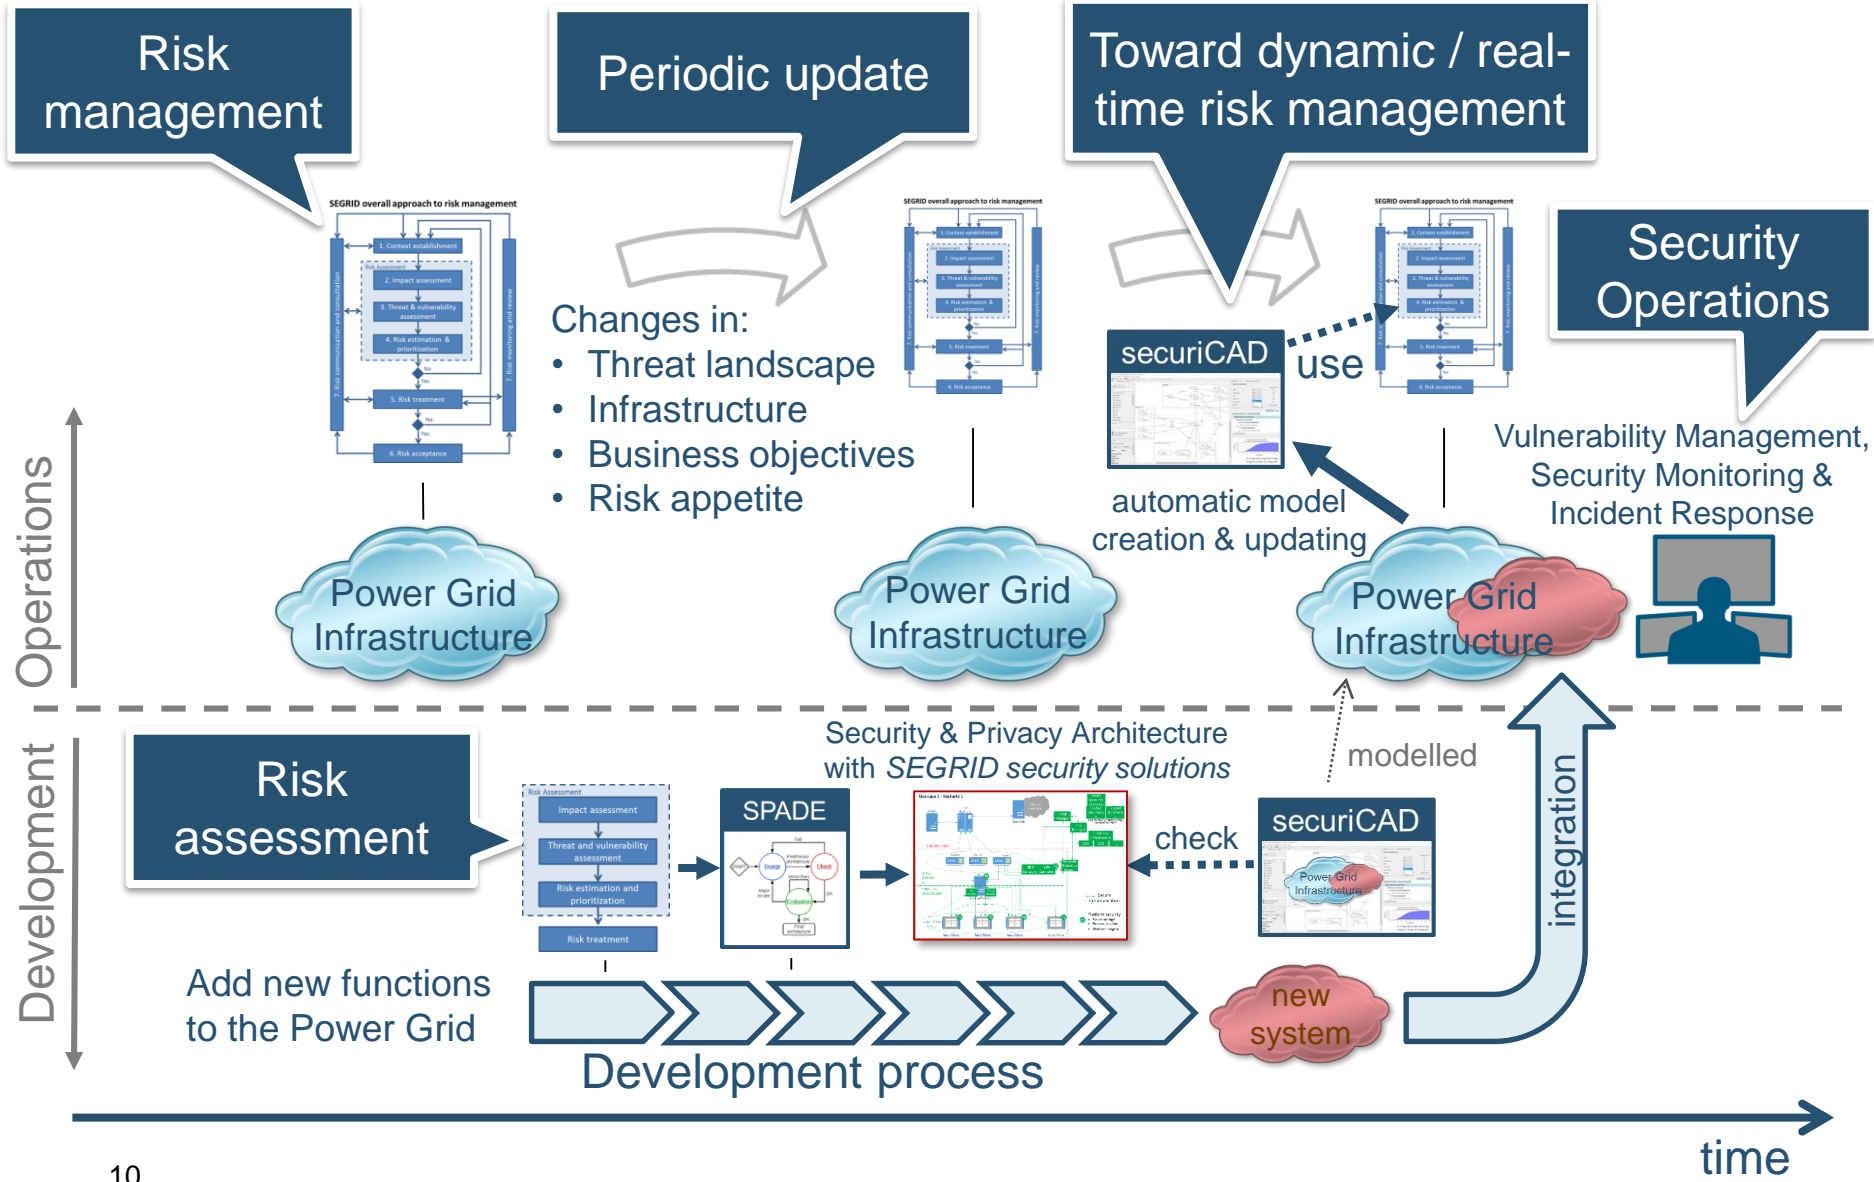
Risk management

Periodic update

Toward dynamic / real-time risk management

SEGRID overall approach to risk management

1. Context establishment

Risk Assessment

2. Impact assessment

3. Threat & vulnerability assessment

4. Risk estimation & prioritization

5. Risk treatment

6. Risk acceptance

7. Risk communication and consultation

7. Risk monitoring and review

Changes in:
• Threat landscape
• Infrastructure
• Business objectives
• Risk appetite

SEGRID overall approach to risk management

SEGRID overall approach to risk management

securiCAD

use

Security Operations

Vulnerability Management, Security Monitoring & Incident Response

automatic model creation & updating

Operations

Power Grid Infrastructure

Power Grid Infrastructure

Power Grid Infrastructure

Development

Risk assessment

Risk Assessment

Impact assessment

Threat and vulnerability assessment

Risk estimation and prioritization

Risk treatment

SPADE

Security & Privacy Architecture with *SEGRID security solutions*

check

securiCAD

Power Grid Infrastructure

modelled

integration

Add new functions to the Power Grid

new system

Development process

time

10